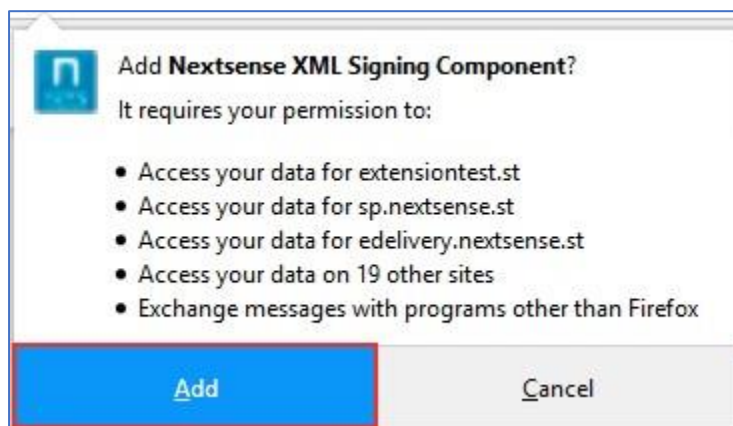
Add **Nextsense XML Signing Component**?
It requires your permission to:

• Access your data for extensiontest.st
• Access your data for sp.nextsense.st
• Access your data for edelivery.nextsense.st
• Access your data on 19 other sites
• Exchange messages with programs other than Firefox

Add

Cancel